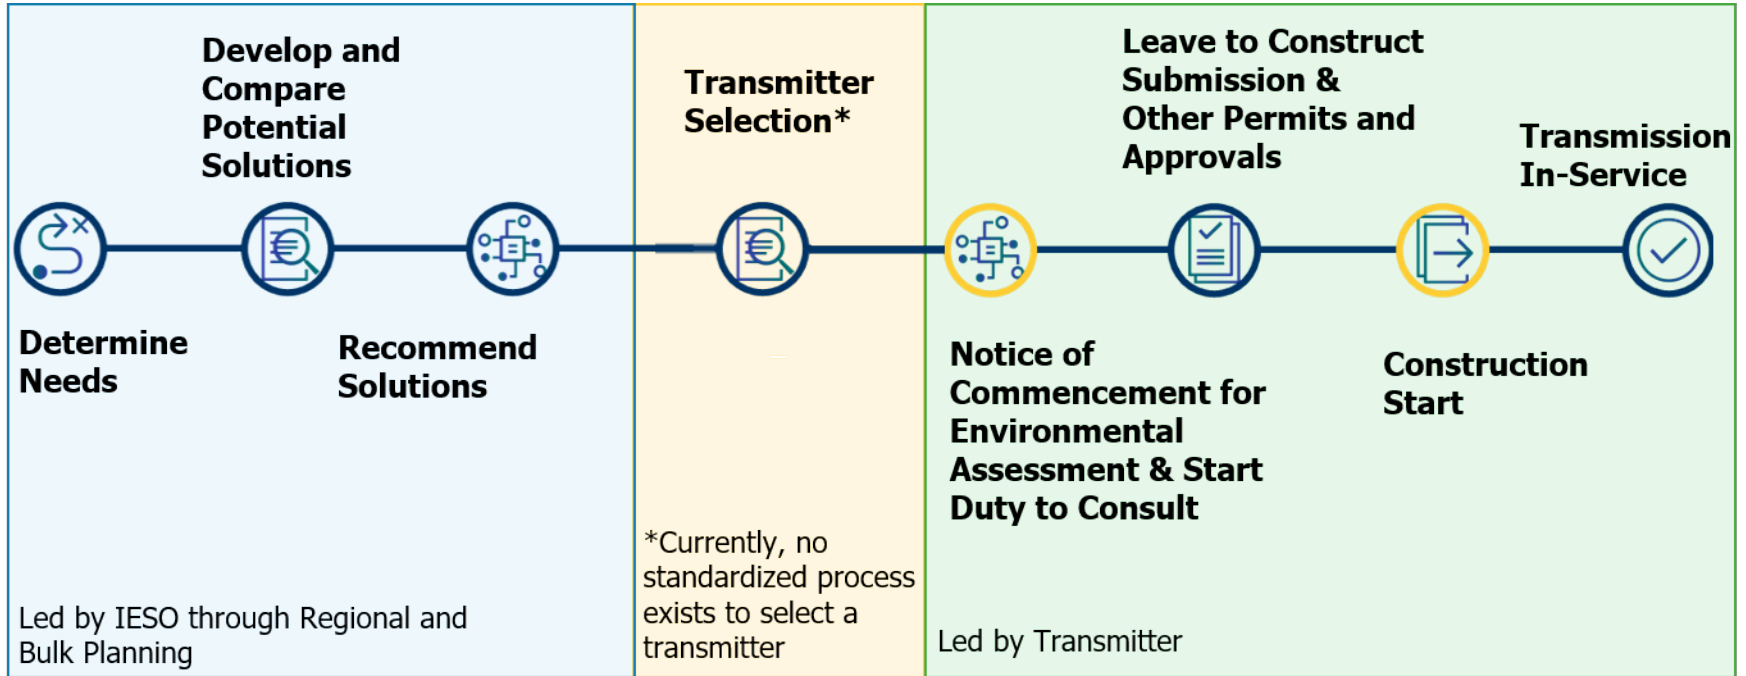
Develop and Compare Potential Solutions

Determine Needs

Recommend Solutions

Led by IESO through Regional and Bulk Planning

Transmitter Selection*

*Currently, no standardized process exists to select a transmitter

Leave to Construct Submission & Other Permits and Approvals

Transmission In-Service

Notice of Commencement for Environmental Assessment & Start Duty to Consult

Construction Start

Led by Transmitter